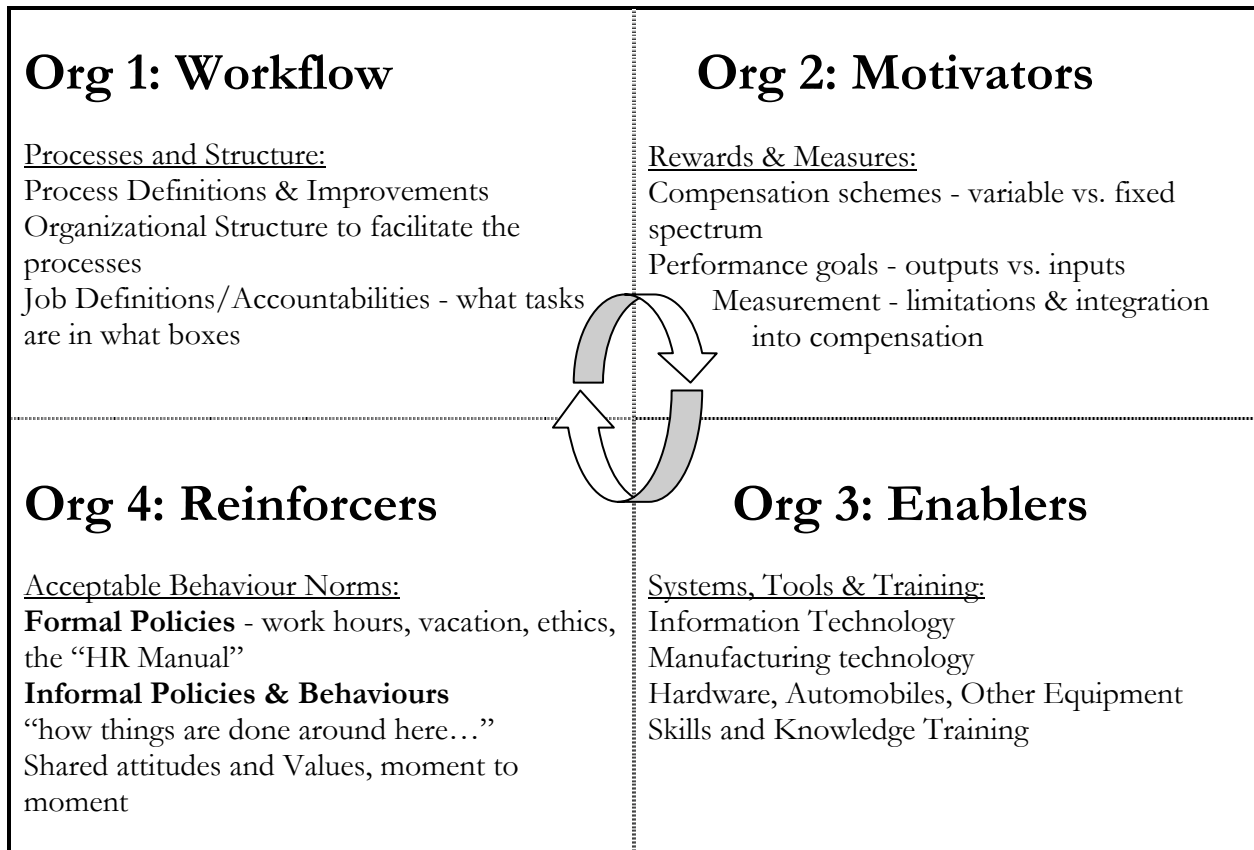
Org 1: Workflow

Processes and Structure:
Process Definitions & Improvements
Organizational Structure to facilitate the processes
Job Definitions/Accountabilities - what tasks are in what boxes

Org 2: Motivators

Rewards & Measures:
Compensation schemes - variable vs. fixed spectrum
Performance goals - outputs vs. inputs
Measurement - limitations & integration into compensation

Org 4: Reinforcers

Acceptable Behaviour Norms:
**Formal Policies** - work hours, vacation, ethics, the "HR Manual"
**Informal Policies & Behaviours**
"how things are done around here…"
Shared attitudes and Values, moment to moment

Org 3: Enablers

Systems, Tools & Training:
Information Technology
Manufacturing technology
Hardware, Automobiles, Other Equipment
Skills and Knowledge Training